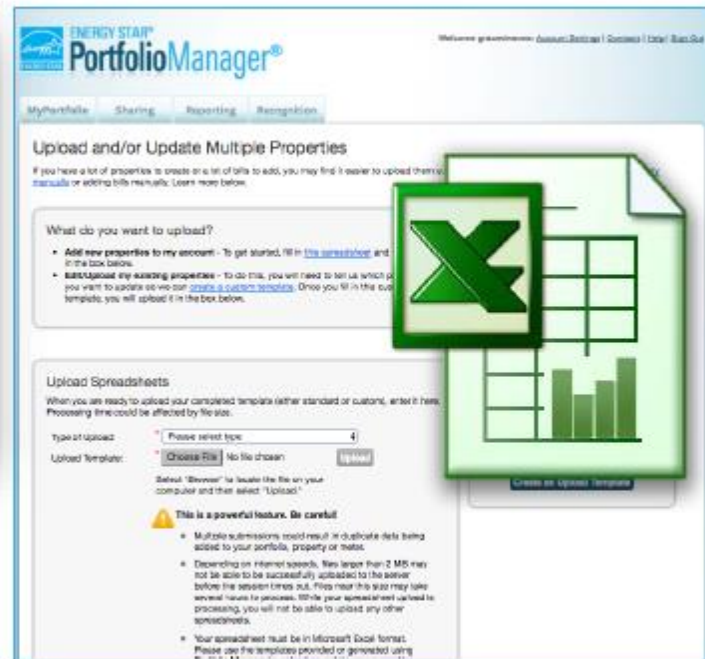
ENERGY STAR® PortfolioManager®

Welcome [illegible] Account Settings | Contacts | Help | Sign Out

MyPortfolio Sharing Reporting Recognition

Upload and/or Update Multiple Properties

If you have a lot of properties to create or a lot of bills to add, you may find it easier to upload them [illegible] manually or adding bills manually. Learn more below.

What do you want to upload?

• Add new properties to my account - To get started, fill in this spreadsheet and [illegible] in the box below.

• Edit/Upload my existing properties - to do this, you will need to tell us which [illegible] you want to update so we can create a custom template. Once you fill in this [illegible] template, you will upload it in the box below.

Upload Spreadsheets

When you are ready to upload your completed template (either standard or custom), enter it here. Processing time could be affected by file size.

Type of Upload: * Please select type

Upload Template: * Choose File No file chosen Upload

Select "Browse" to locate the file on your computer and then select "Upload."

This is a powerful feature. Be careful!

• Multiple submissions could result in duplicate data being added to your portfolio, property or meter.

• Depending on internet speeds, files larger than 2 MB may not be able to be successfully uploaded to the server before the session times out. Files near this size may take several hours to process. While your spreadsheet upload is processing, you will not be able to upload any other spreadsheets.

• Your spreadsheet must be in Microsoft Excel format. Please use the templates provided or generated using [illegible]

Create an Upload Template